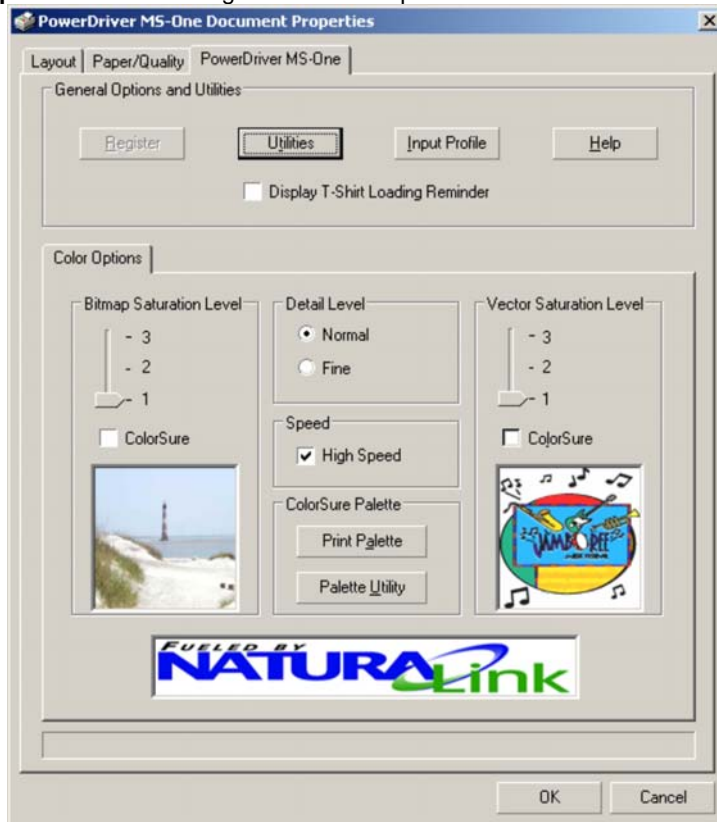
PowerDriver MS-One Document Properties

Layout | Paper/Quality | PowerDriver MS-One

General Options and Utilities

Register
Utilities
Input Profile
Help

Display T-Shirt Loading Reminder

Color Options

Bitmap Saturation Level
- 3
- 2
- 1
ColorSure

Detail Level
Normal
Fine

Speed
High Speed

ColorSure Palette
Print Palette
Palette Utility

Vector Saturation Level
- 3
- 2
- 1
ColorSure

JAMBOREE

FUELED BY NATURALink

OK
Cancel